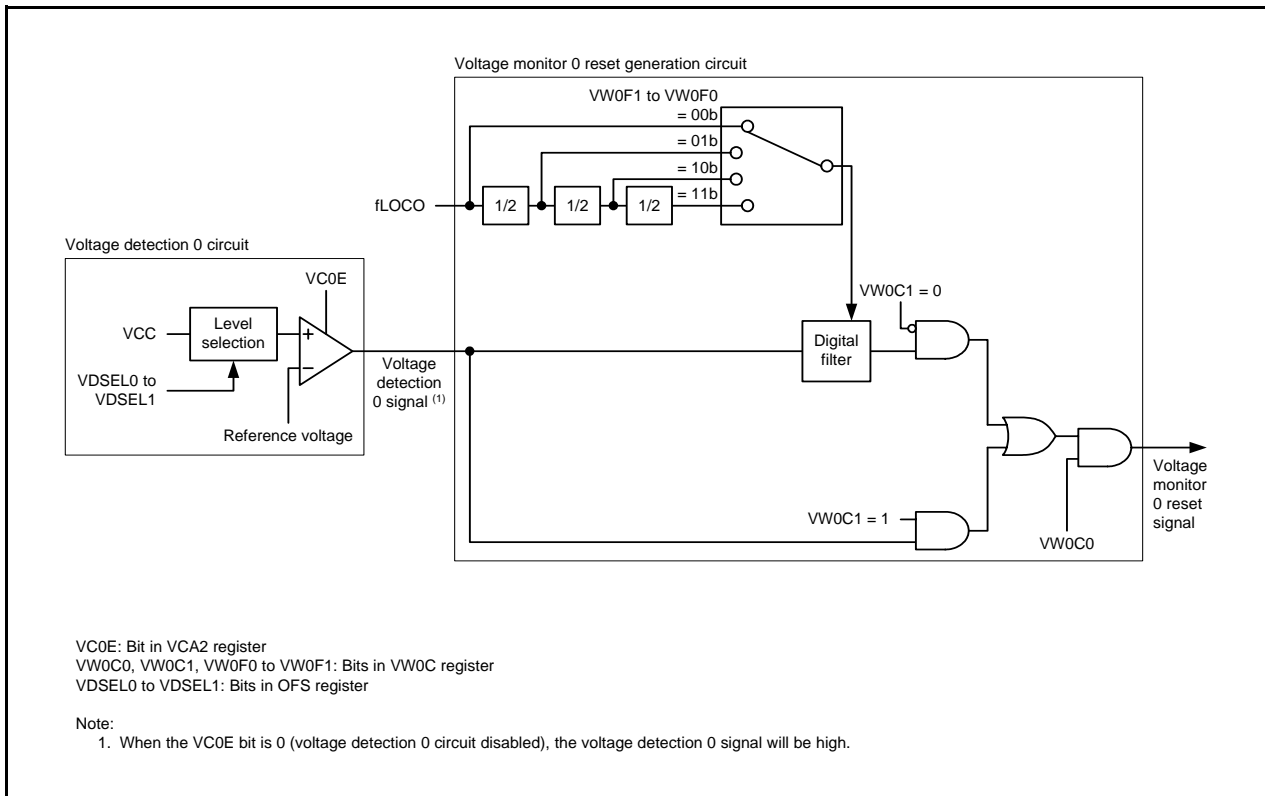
Voltage monitor 0 reset generation circuit

VW0F1 to VW0F0

= 00b

= 01b

= 10b

= 11b

fLOCO

1/2

1/2

1/2

Voltage detection 0 circuit

VC0E

VCC

Level selection

+

−

VDSEL0 to VDSEL1

Reference voltage

Voltage detection 0 signal $^{(1)}$

VW0C1 = 0

Digital filter

VW0C1 = 1

VW0C0

Voltage monitor 0 reset signal

VC0E: Bit in VCA2 register
VW0C0, VW0C1, VW0F0 to VW0F1: Bits in VW0C register
VDSEL0 to VDSEL1: Bits in OFS register

Note:
1. When the VC0E bit is 0 (voltage detection 0 circuit disabled), the voltage detection 0 signal will be high.